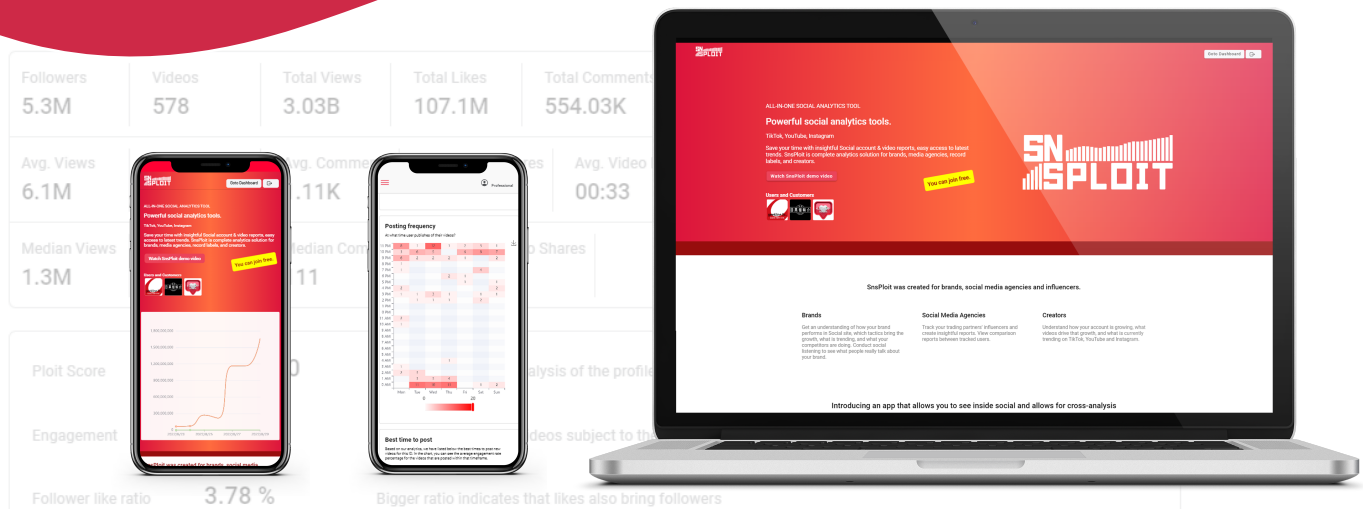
Followers
5.3M

Videos
578

Total Views
3.03B

Total Likes
107.1M

Total Comments
554.03K

Avg. Views
6.1M

Avg. Comme
.11K

Avg. Video
00:33

Median Views
1.3M

Median Com
11

Shares

Ploit Score

Engagement

Follower like ratio
3.78 %

Bigger ratio indicates that likes also bring followers

SNSPLOIT

Goto Dashboard

ALL-IN-ONE SOCIAL ANALYTICS TOOL

Powerful social analytics tools.

TikTok, YouTube, Instagram

Save your time with insightful Social account & video reports, easy access to latest trends. SnsPloit is complete analytics solution for brands, media agencies, record labels, and creators.

Watch SnsPloit demo video

You can join free.

Users and Customers

SnsPloit was created for brands, social media

Professional

Posting frequency

At what time user publishes of their videos?

Mon Tue Wed Thu Fri Sat Sun

Best time to post

SnsPloit was created for brands, social media agencies and influencers.

Brands

Get an understanding of how your brand performs in Social site, which tactics bring the growth, what is trending, and what your competitors are doing. Conduct social listening to see what people really talk about your brand.

Social Media Agencies

Track your trading partners' influencers and create insightful reports. View comparison reports between tracked users.

Creators

Understand how your account is growing, what videos drive that growth, and what is currently trending on TikTok, YouTube and Instagram.

Introducing an app that allows you to see inside social and allows for cross-analysis